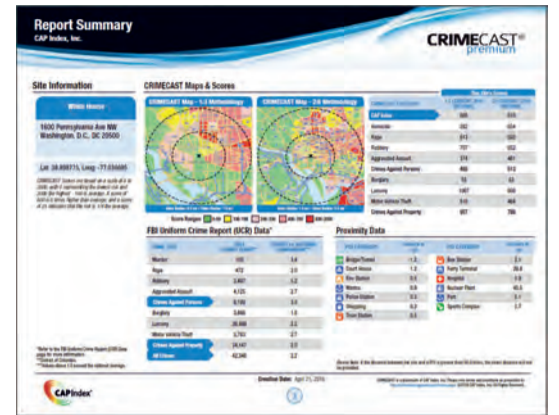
Report Summary
CAP Index, Inc.

CRIMECAST premium

Site Information

White House

1600 Pennsylvania Ave NW
Washington D.C., DC 20500

Lat: 38.898775, Long: -77.036680

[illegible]

CRIMECAST Maps & Scores

CRIMECAST Map - 1.0 Methodology

CRIMECAST Map - 2.0 Methodology

Score Ranges: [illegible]

| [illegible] | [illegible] | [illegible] |
|---|---|---|
| CAP Index | 505 | 513 |
| Homicide | 352 | 554 |
| Rape | 313 | 303 |
| Robbery | 737 | 552 |
| Aggravated Assault | 374 | 461 |
| Crimes Against Persons | 480 | 513 |
| Burglary | 70 | 33 |
| Larceny | 1467 | 668 |
| Motor Vehicle Theft | 315 | 464 |
| Crimes Against Property | 907 | 786 |

FBI Uniform Crime Report (UCR) Data*

| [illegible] | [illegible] | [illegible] |
|---|---|---|
| Murder | 105 | 3.4 |
| Rape | 472 | 2.0 |
| Robbery | 3,461 | 3.2 |
| Aggravated Assault | 4,125 | 2.7 |
| Crimes Against Persons | 8,196 | 3.0 |
| Burglary | 3,666 | 1.5 |
| Larceny | 28,088 | 2.1 |
| Motor Vehicle Theft | 3,793 | 2.7 |
| Crimes Against Property | 34,147 | 2.0 |
| All Crimes | 42,343 | 2.2 |

*Refer to the FBI Uniform Crime Report (UCR) Data page for more information.
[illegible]

Proximity Data

| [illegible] | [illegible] | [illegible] | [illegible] |
|---|---|---|---|
| Bridge/Tunnel | 1.3 | Bus Station | 0.1 |
| Court House | 1.3 | Ferry Terminal | 28.8 |
| Fire Station | 0.1 | Hospital | 0.9 |
| Metros | 0.6 | Nuclear Plant | 45.5 |
| Police Station | 0.1 | Port | 3.1 |
| Shopping | 0.2 | Sports Complex | 1.7 |
| Train Station | 0.3 | | |

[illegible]

Creation Date: April 25, 2016

CAP Index

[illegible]